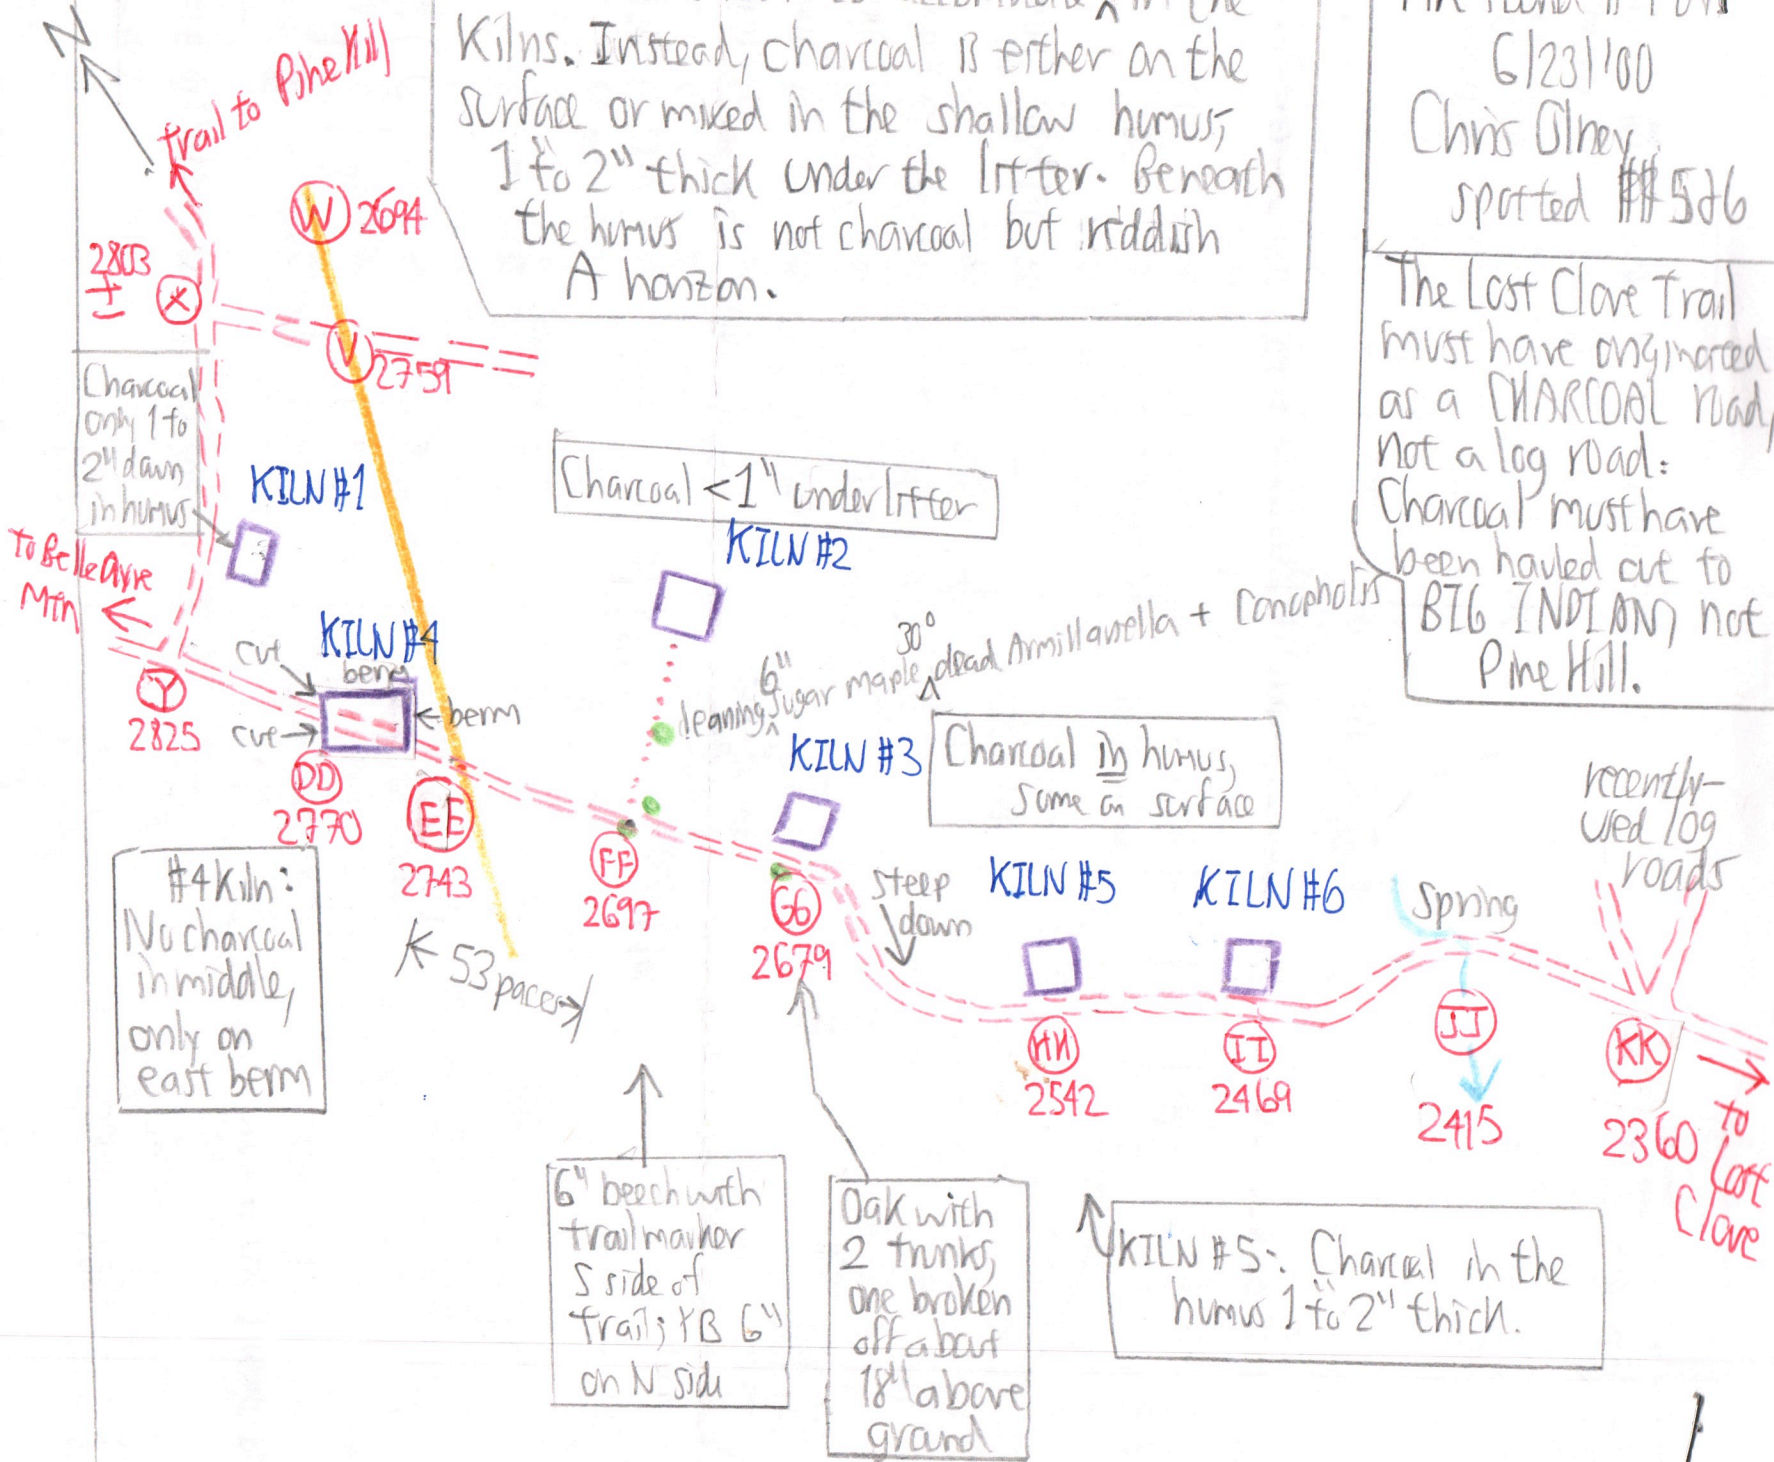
N

Trail to Pine Hill

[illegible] Kilns. Instead, charcoal is either on the surface or mixed in the shallow humus, 1 to 2" thick under the litter. Beneath the humus is not charcoal but reddish A horizon.

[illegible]
6/23/'00
Chris Olney
spotted ## 5 & 6

The Lost Clove Trail must have originated as a CHARCOAL road, not a log road: Charcoal must have been hauled out to BIG INDIAN not Pine Hill.

W 2694

2803 ±
X

V 2759

Charcoal only 1 to 2" down in humus

KILN #1

To Belle Ayre Mtn

Charcoal <1" under litter

KILN #2

KILN #4

cut
berm
cut
berm

Y
2825

DD
2770

EE
2743

6" leaning sugar maple
30° dead Armillariella + Conocopholis

KILN #3

Charcoal in humus, some on surface

FF
2697

GG
2679

Steep down

KILN #5

KILN #6

Spring

recently-used log roads

HH
2542

II
2469

JJ
2415

KK
2360

to Lost Clove

#4 Kiln: No charcoal in middle, only on east berm

53 paces

6" beech with trail marker S side of trail; YB 6" on N side

Oak with 2 trunks, one broken off about 18" above ground

KILN #5: Charcoal in the humus 1 to 2" thick.